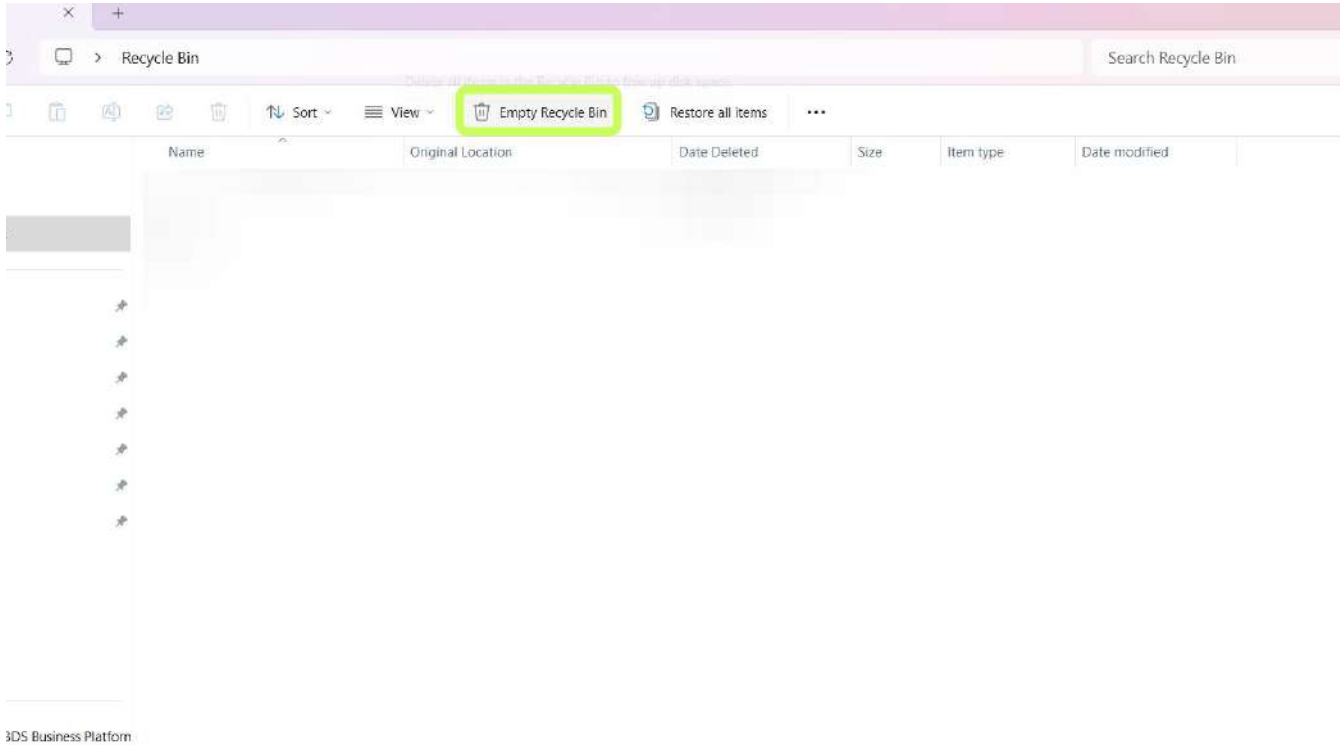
×   +

> Recycle Bin

Search Recycle Bin

Delete all items in the Recycle Bin to free up disk space

Sort   View   Empty Recycle Bin   Restore all items   ...

| Name | Original Location | Date Deleted | Size | Item type | Date modified |
|---|---|---|---|---|---|

3DS Business Platform